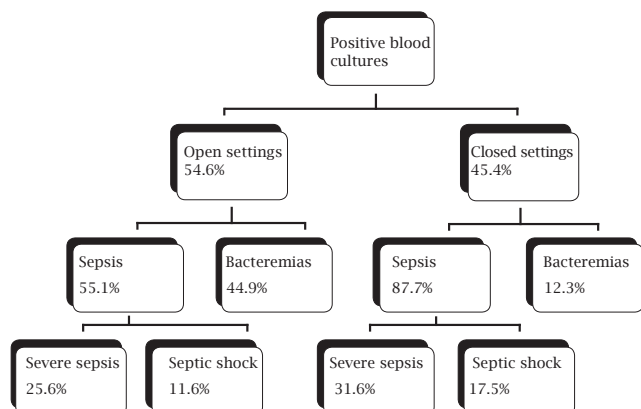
Positive blood cultures

Open settings
54.6%

Closed settings
45.4%

Sepsis
55.1%

Bacteremias
44.9%

Sepsis
87.7%

Bacteremias
12.3%

Severe sepsis
25.6%

Septic shock
11.6%

Severe sepsis
31.6%

Septic shock
17.5%